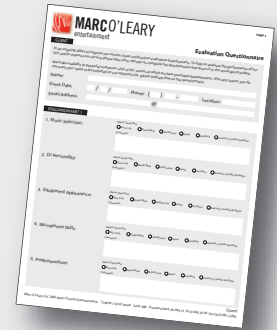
MARC O'LEARY
entertainment

Page 1

Evaluation Questionnaire

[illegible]

Name:

Event Date:

Phone: (   )   -

Event/Address:

Location:

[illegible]

1. Music Selection:

2. DJ Personality:

3. Equipment Appearance:

4. Microphone Skills:

5. Professionalism:

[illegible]

Over